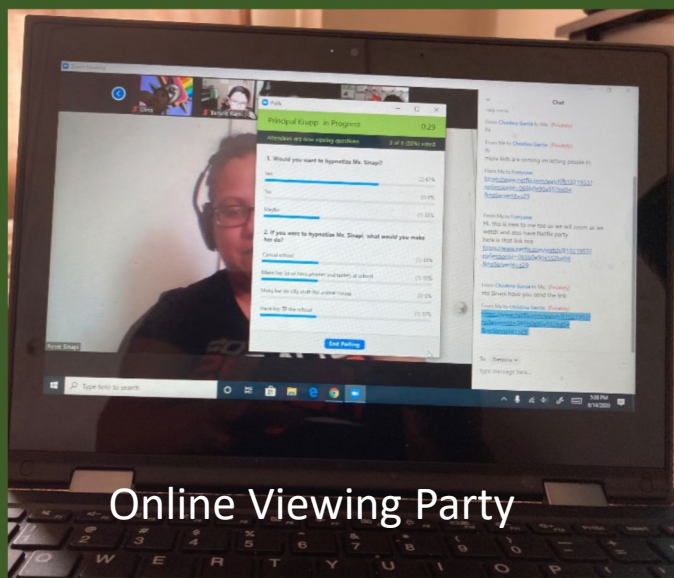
Zoom Meeting

Polls

Principal Krupp: In Progress 0:29

Attendees are now viewing questions 3 of 6 (50%) voted

1. Would you want to hypnotize Ms. Sinapi?

Yes (2) 67%

No (0) 0%

Maybe (1) 33%

2. If you were to hypnotize Ms. Sinapi, what would you make her do?

Cancel school (1) 33%

Make her do lots of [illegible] at school (1) 33%

Make her do silly stuff like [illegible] (0) 0%

Have her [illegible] the school (1) 33%

End Polling

Chat

From Charlene Garcia to Me: (Privately)

From Me to Everyone:

From Me to Everyone:
Hi, this is new to me too so we will zoom as we watch and also have Netflix party
here is that link too

From Charlene Garcia to Me: (Privately)
ms Sinapi have you send the link

To: Everyone

Type message here...

Type here to search

5:38 PM
8/14/2020

Online Viewing Party